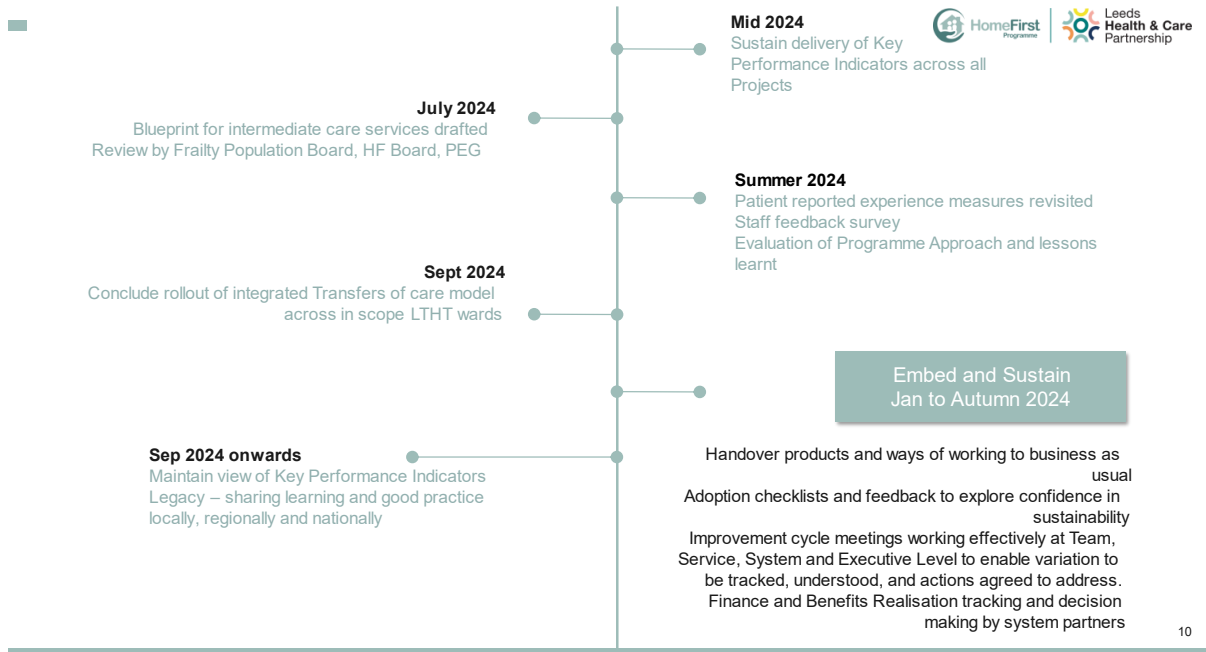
Mid 2024
Sustain delivery of Key Performance Indicators across all Projects

HomeFirst Programme | Leeds Health & Care Partnership

July 2024
Blueprint for intermediate care services drafted
Review by Frailty Population Board, HF Board, PEG

Summer 2024
Patient reported experience measures revisited
Staff feedback survey
Evaluation of Programme Approach and lessons learnt

Sept 2024
Conclude rollout of integrated Transfers of care model across in scope LTHT wards

Embed and Sustain
Jan to Autumn 2024

Sep 2024 onwards
Maintain view of Key Performance Indicators
Legacy – sharing learning and good practice locally, regionally and nationally

Handover products and ways of working to business as usual
Adoption checklists and feedback to explore confidence in sustainability
Improvement cycle meetings working effectively at Team, Service, System and Executive Level to enable variation to be tracked, understood, and actions agreed to address.
Finance and Benefits Realisation tracking and decision making by system partners

10